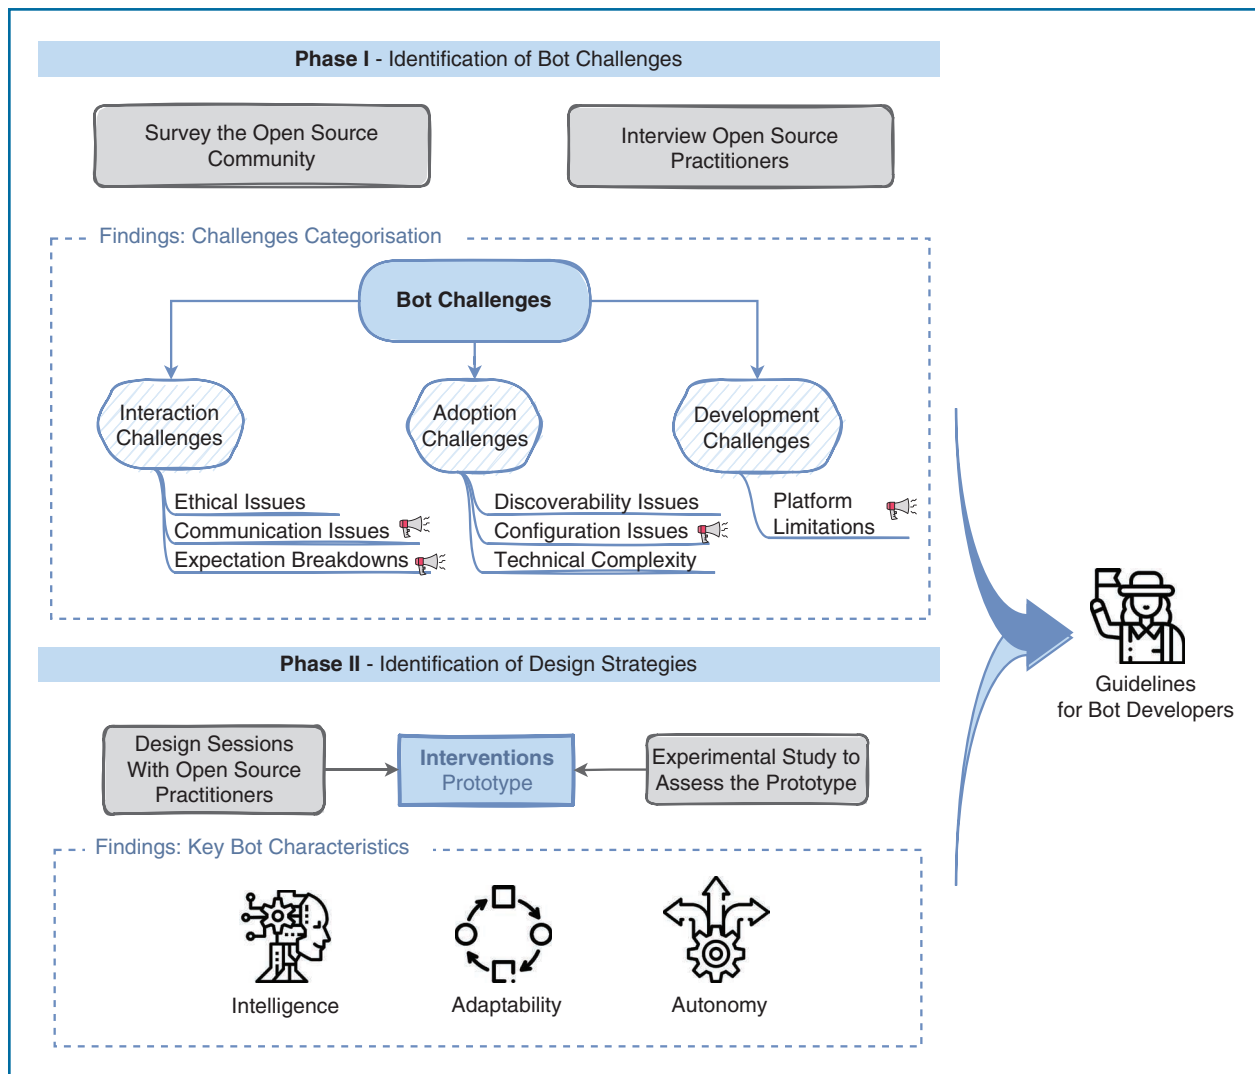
**Phase I** - Identification of Bot Challenges

Survey the Open Source Community

Interview Open Source Practitioners

Findings: Challenges Categorisation

**Bot Challenges**

Interaction Challenges

Adoption Challenges

Development Challenges

Ethical Issues

Communication Issues

Expectation Breakdowns

Discoverability Issues

Configuration Issues

Technical Complexity

Platform Limitations

**Phase II** - Identification of Design Strategies

Design Sessions With Open Source Practitioners

**Interventions** Prototype

Experimental Study to Assess the Prototype

Findings: Key Bot Characteristics

Intelligence

Adaptability

Autonomy

Guidelines for Bot Developers